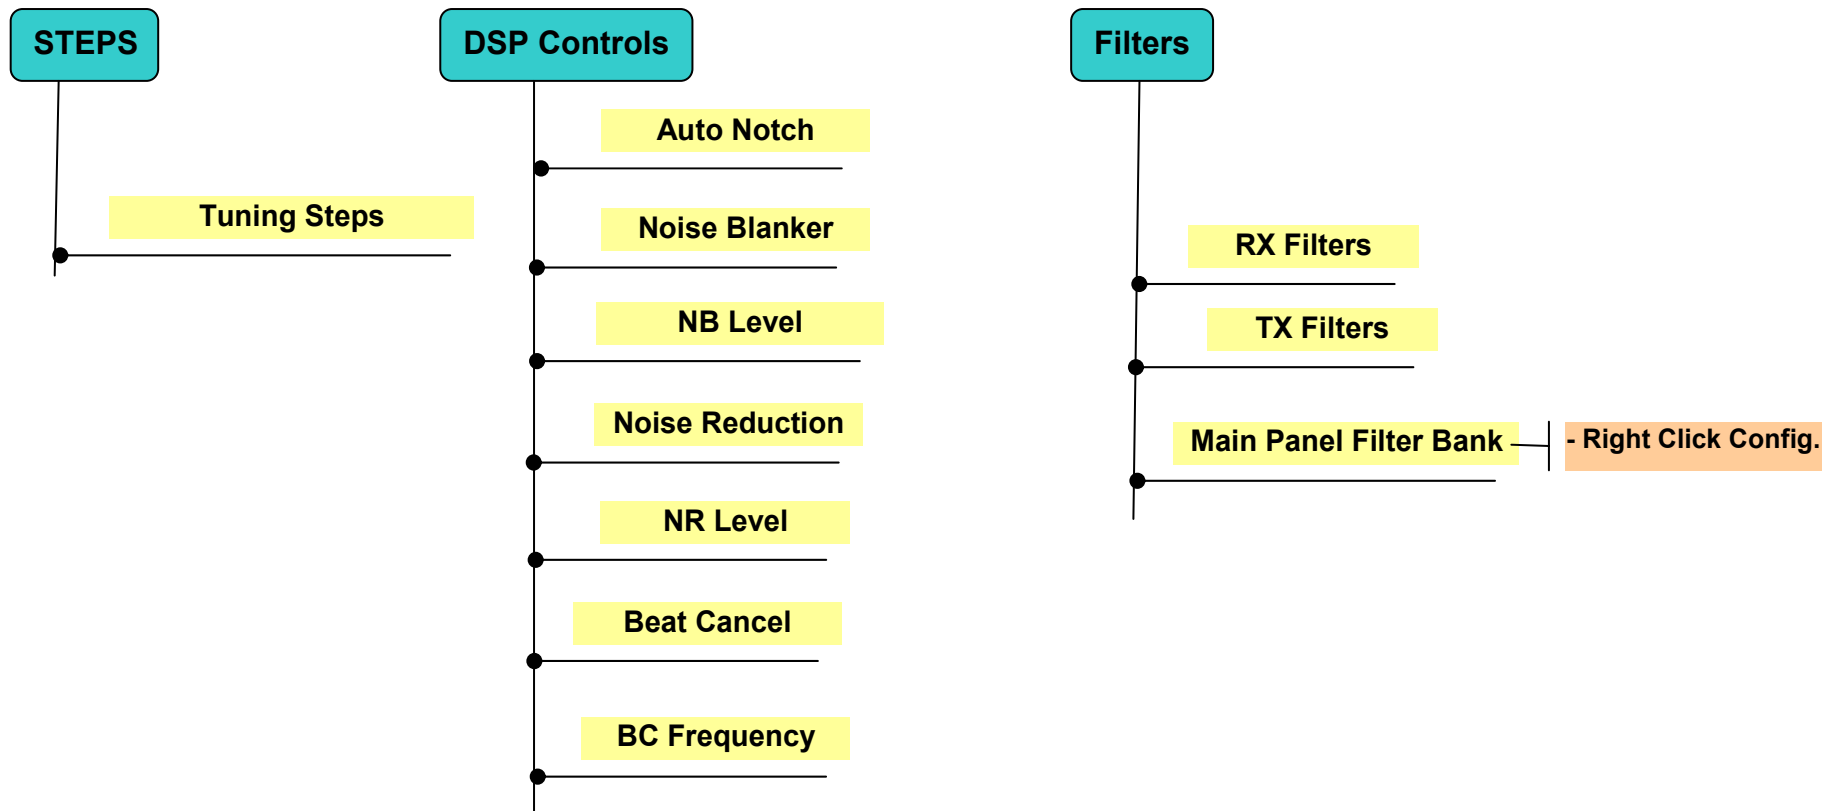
STEPS

Tuning Steps

DSP Controls

Auto Notch

Noise Blanker

NB Level

Noise Reduction

NR Level

Beat Cancel

BC Frequency

Filters

RX Filters

TX Filters

Main Panel Filter Bank

- Right Click Config.